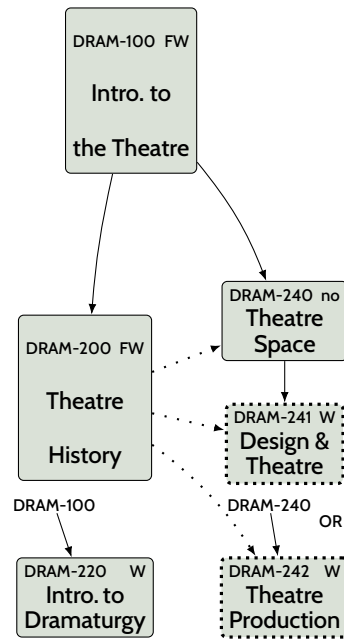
DRAM-100 FW
Intro. to the Theatre

DRAM-200 FW
Theatre History

DRAM-240 no
Theatre Space

DRAM-241 W
Design & Theatre

DRAM-100

DRAM-220 W
Intro. to Dramaturgy

DRAM-240

OR

DRAM-242 W
Theatre Production